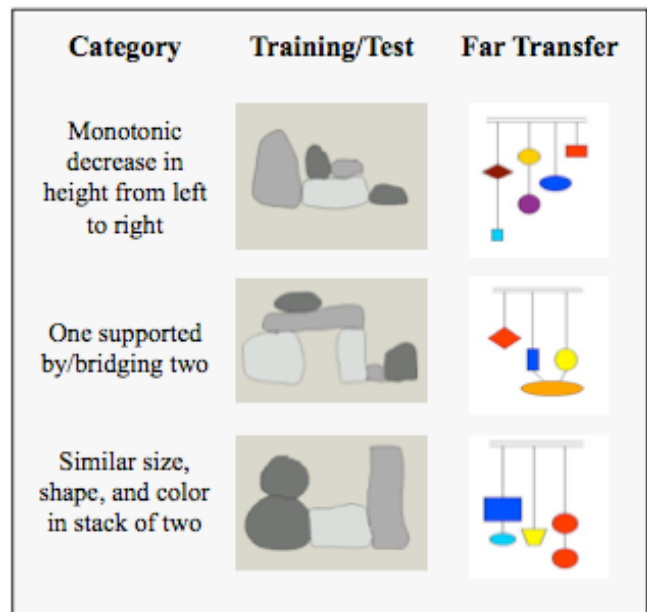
| Category | Training/Test | Far Transfer |
|---|---|---|
| Monotonic decrease in height from left to right | | |
| One supported by/bridging two | | |
| Similar size, shape, and color in stack of two | | |